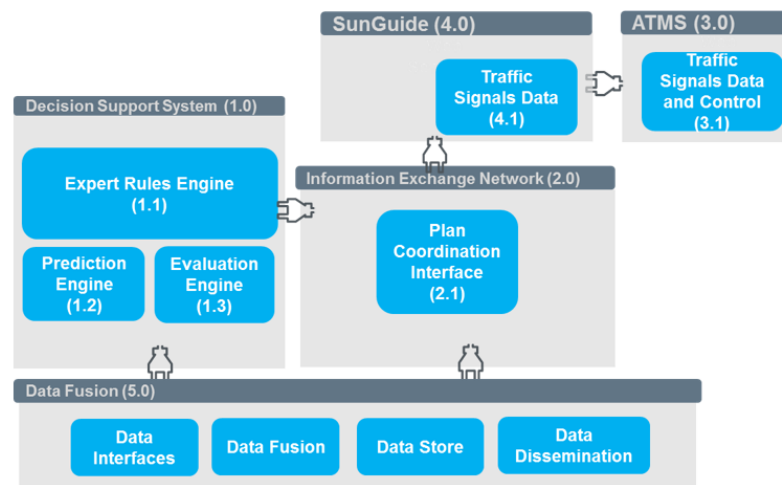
SunGuide (4.0)

Traffic Signals Data (4.1)

ATMS (3.0)

Traffic Signals Data and Control (3.1)

Decision Support System (1.0)

Expert Rules Engine (1.1)

Prediction Engine (1.2)

Evaluation Engine (1.3)

Information Exchange Network (2.0)

Plan Coordination Interface (2.1)

Data Fusion (5.0)

Data Interfaces

Data Fusion

Data Store

Data Dissemination